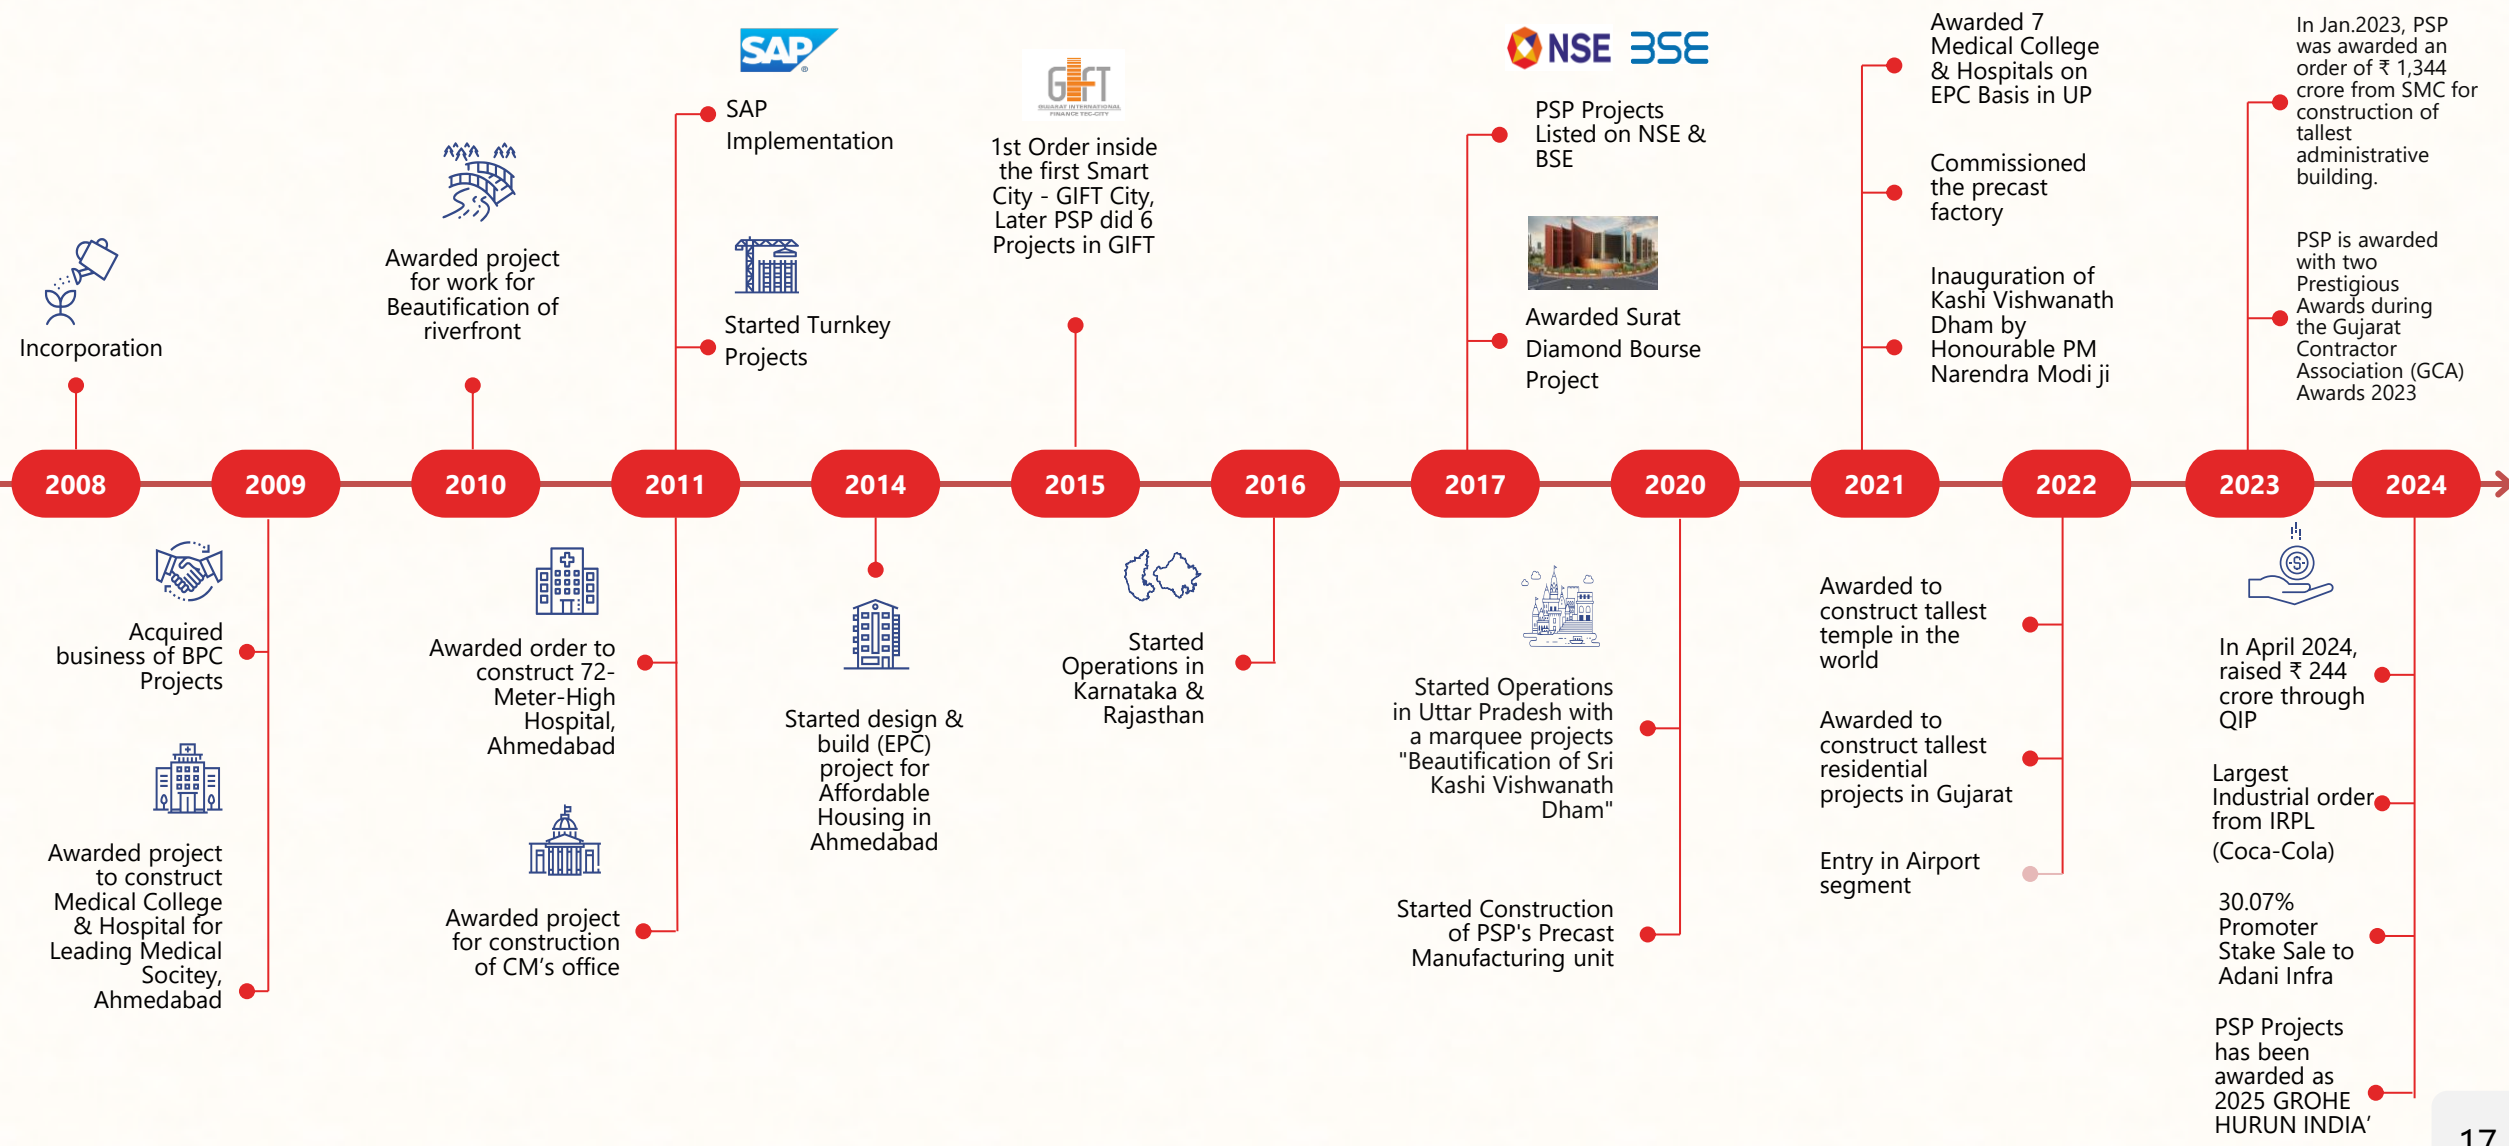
SAP

GIFT
GUJARAT INTERNATIONAL FINANCE TEC-CITY

NSE BSE

Incorporation

Awarded project for work for Beautification of riverfront

SAP Implementation

Started Turnkey Projects

1st Order inside the first Smart City - GIFT City, Later PSP did 6 Projects in GIFT

PSP Projects Listed on NSE & BSE

Awarded Surat Diamond Bourse Project

Awarded 7 Medical College & Hospitals on EPC Basis in UP

Commissioned the precast factory

Inauguration of Kashi Vishwanath Dham by Honourable PM Narendra Modi ji

In Jan.2023, PSP was awarded an order of ₹ 1,344 crore from SMC for construction of tallest administrative building.

PSP is awarded with two Prestigious Awards during the Gujarat Contractor Association (GCA) Awards 2023

2008 | 2009 | 2010 | 2011 | 2014 | 2015 | 2016 | 2017 | 2020 | 2021 | 2022 | 2023 | 2024

Acquired business of BPC Projects

Awarded project to construct Medical College & Hospital for Leading Medical Socitey, Ahmedabad

Awarded order to construct 72-Meter-High Hospital, Ahmedabad

Awarded project for construction of CM's office

Started design & build (EPC) project for Affordable Housing in Ahmedabad

Started Operations in Karnataka & Rajasthan

Started Operations in Uttar Pradesh with a marquee projects "Beautification of Sri Kashi Vishwanath Dham"

Started Construction of PSP's Precast Manufacturing unit

Awarded to construct tallest temple in the world

Awarded to construct tallest residential projects in Gujarat

Entry in Airport segment

In April 2024, raised ₹ 244 crore through QIP

Largest Industrial order from IRPL (Coca-Cola)

30.07% Promoter Stake Sale to Adani Infra

PSP Projects has been awarded as 2025 GROHE HURUN INDIA'

17